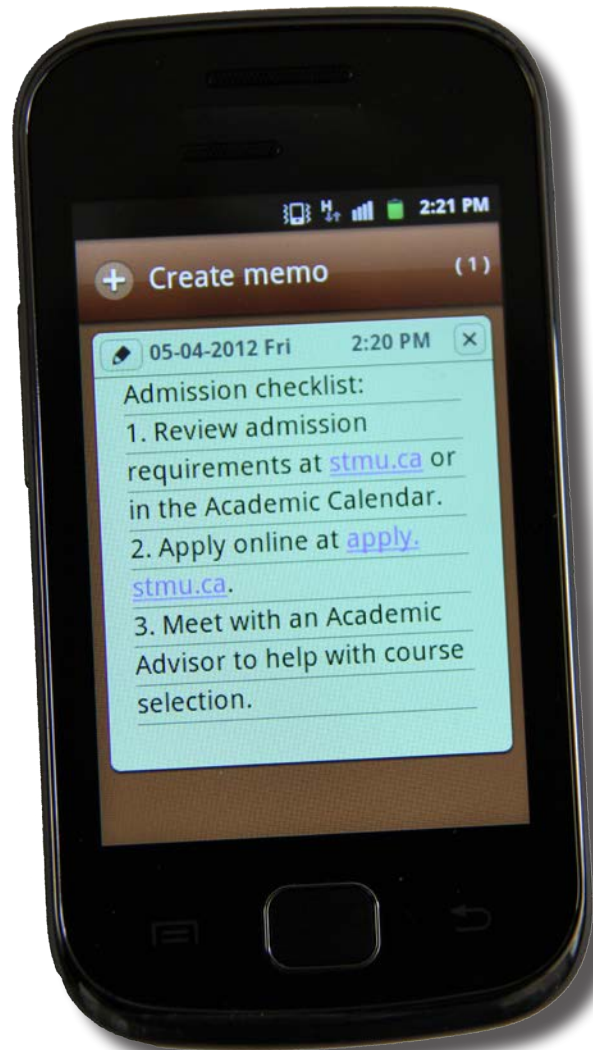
H 2:21 PM

Create memo (1)

05-04-2012 Fri 2:20 PM ×

Admission checklist:
1. Review admission requirements at stmu.ca or in the Academic Calendar.
2. Apply online at apply.stmu.ca.
3. Meet with an Academic Advisor to help with course selection.